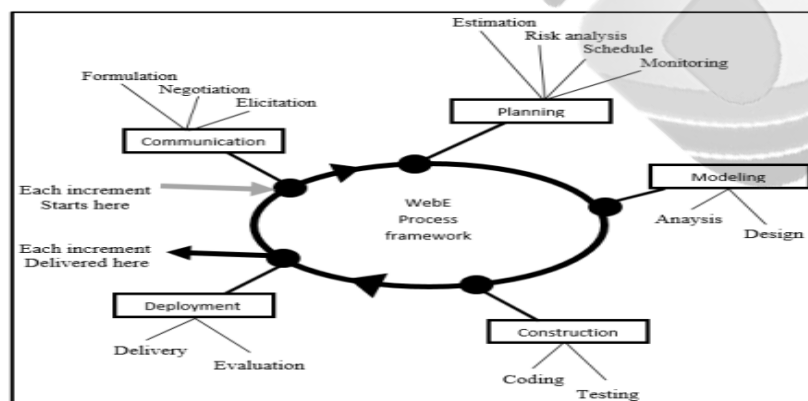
Estimation
Risk analysis
Schedule
Monitoring
Planning
Formulation
Negotiation
Elicitation
Communication
Each increment
Starts here
WebE
Process
framework
Modeling
Anaysis
Design
Each increment
Delivered here
Deployment
Delivery
Evaluation
Construction
Coding
Testing